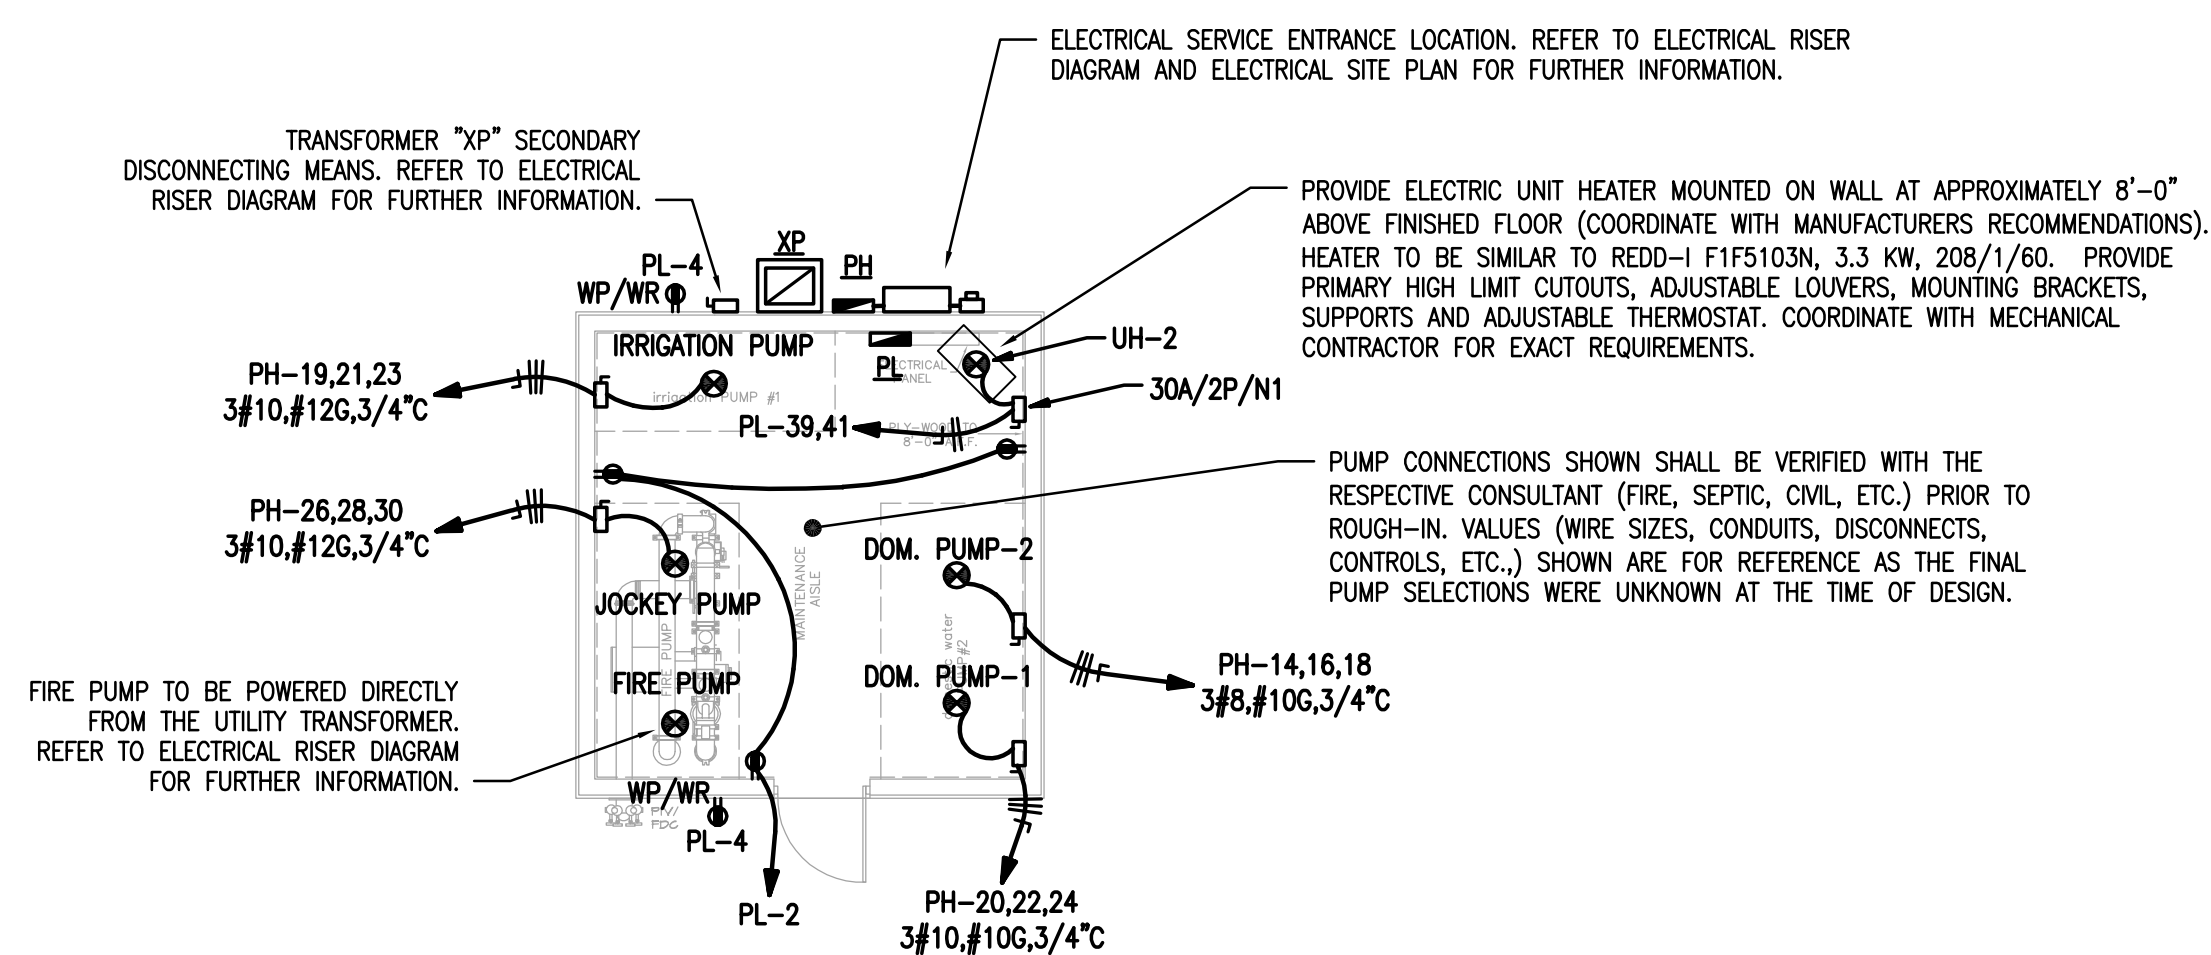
ELECTRICAL SERVICE ENTRANCE LOCATION. REFER TO ELECTRICAL RISER DIAGRAM AND ELECTRICAL SITE PLAN FOR FURTHER INFORMATION.

TRANSFORMER "XP" SECONDARY DISCONNECTING MEANS. REFER TO ELECTRICAL RISER DIAGRAM FOR FURTHER INFORMATION.

PROVIDE ELECTRIC UNIT HEATER MOUNTED ON WALL AT APPROXIMATELY 8'-0" ABOVE FINISHED FLOOR (COORDINATE WITH MANUFACTURERS RECOMMENDATIONS). HEATER TO BE SIMILAR TO REDD-I F1F5103N, 3.3 KW, 208/1/60. PROVIDE PRIMARY HIGH LIMIT CUTOUTS, ADJUSTABLE LOUVERS, MOUNTING BRACKETS, SUPPORTS AND ADJUSTABLE THERMOSTAT. COORDINATE WITH MECHANICAL CONTRACTOR FOR EXACT REQUIREMENTS.

XP
PH
PL-4
WP/WR
IRRIGATION PUMP
irrigation PUMP #1
PL
ELECTRICAL PANEL
UH-2
30A/2P/N1
PH-19,21,23
3#10,#12G,3/4"C
PL-39,41
PLY-WOOD TO 8'-0" A.F.F.

PUMP CONNECTIONS SHOWN SHALL BE VERIFIED WITH THE RESPECTIVE CONSULTANT (FIRE, SEPTIC, CIVIL, ETC.) PRIOR TO ROUGH-IN. VALUES (WIRE SIZES, CONDUITS, DISCONNECTS, CONTROLS, ETC.,) SHOWN ARE FOR REFERENCE AS THE FINAL PUMP SELECTIONS WERE UNKNOWN AT THE TIME OF DESIGN.

PH-26,28,30
3#10,#12G,3/4"C
JOCKEY PUMP
MAINTENANCE AISLE
DOM. PUMP-2
DOM. PUMP-1
domestic water PUMP #2
FIRE PUMP
FIRE PUMP
PH-14,16,18
3#8,#10G,3/4"C

FIRE PUMP TO BE POWERED DIRECTLY FROM THE UTILITY TRANSFORMER. REFER TO ELECTRICAL RISER DIAGRAM FOR FURTHER INFORMATION.

WP/WR
PIV/ FDC
PL-4
PL-2
PH-20,22,24
3#10,#10G,3/4"C